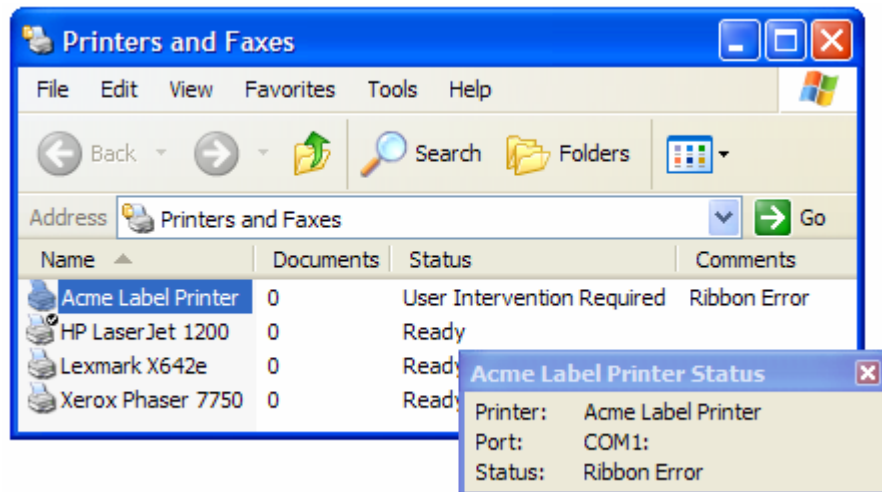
Printers and Faxes

File Edit View Favorites Tools Help

Back Search Folders

Address Printers and Faxes Go

| Name | Documents | Status | Comments |
|---|---|---|---|
| Acme Label Printer | 0 | User Intervention Required | Ribbon Error |
| HP LaserJet 1200 | 0 | Ready | |
| Lexmark X642e | 0 | Ready | |
| Xerox Phaser 7750 | 0 | Ready | |

Acme Label Printer Status

Printer: Acme Label Printer
Port: COM1:
Status: Ribbon Error